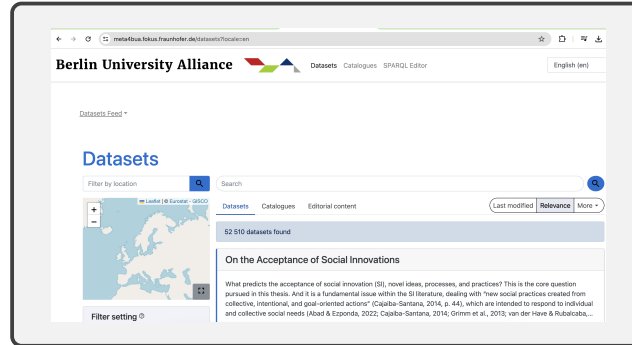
meta4bus.fokus.fraunhofer.de/datasets?locale=en

Berlin University Alliance

Datasets Catalogues SPARQL Editor

English (en)

Datasets Feed

Datasets

Filter by location

Search

Leaflet | © Eurostat - GISCO

+
−

Datasets Catalogues Editorial content

Last modified Relevance More

52 510 datasets found

On the Acceptance of Social Innovations

What predicts the acceptance of social innovation (SI), novel ideas, processes, and practices? This is the core question pursued in this thesis. And it is a fundamental issue within the SI literature, dealing with "new social practices created from collective, intentional, and goal-oriented actions" (Cajaiba-Santana, 2014, p. 44), which are intended to respond to individual and collective social needs (Abad & Ezponda, 2022; Cajaiba-Santana, 2014; Grimm et al., 2013; van der Have & Rubalcaba,...

Filter setting